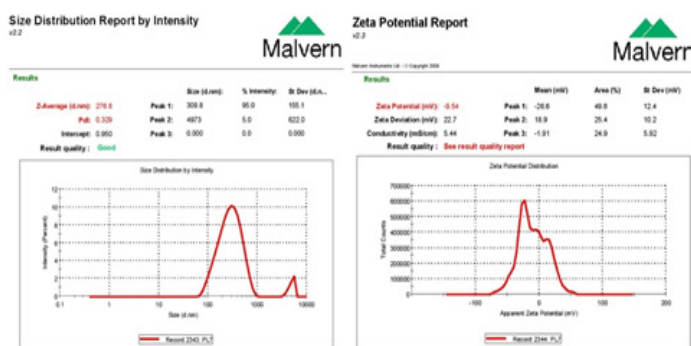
Size Distribution Report by Intensity
v2.2

Malvern

Results

| | | | Size (d.nm): | % Intensity: | St Dev (d.n... |
|---|---|---|---|---|---|
| Z-Average (d.nm): | 276.8 | Peak 1: | 309.8 | 95.0 | 155.1 |
| PdI: | 0.329 | Peak 2: | 4973 | 5.0 | 622.0 |
| Intercept: | 0.950 | Peak 3: | 0.000 | 0.0 | 0.000 |

Result quality : Good

Size Distribution by Intensity

Intensity (Percent)

0 2 4 6 8 10 12

0.1 1 10 100 1000 10000

Size (d.nm)

Record 2343: PLT

Zeta Potential Report
v2.3

Malvern Instruments Ltd - © Copyright 2008

Malvern

Results

| | | | Mean (mV) | Area (%) | St Dev (mV) |
|---|---|---|---|---|---|
| Zeta Potential (mV): | -9.54 | Peak 1: | -28.6 | 49.8 | 12.4 |
| Zeta Deviation (mV): | 22.7 | Peak 2: | 18.9 | 25.4 | 10.2 |
| Conductivity (mS/cm): | 5.44 | Peak 3: | -1.91 | 24.9 | 5.92 |

Result quality : See result quality report

Zeta Potential Distribution

Total Counts

0 100000 200000 300000 400000 500000 600000 700000

-100 0 100 200

Apparent Zeta Potential (mV)

Record 2344: PLT